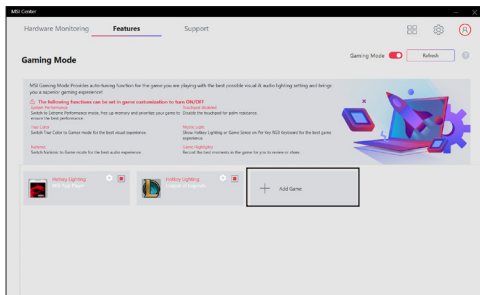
MSI Center

Hardware Monitoring Features Support

Gaming Mode

Gaming Mode Refresh

MSI Gaming Mode Provides auto-tuning function for the game you are playing with the best possible visual & audio lighting setting and brings you a superior gaming experience!

⚠ The following functions can be set in game customization to turn ON/OFF

System Performance
Switch to Extreme Performance mode, free up memory and prioritize your game to ensure the best performance

Touchpad disabled
Disable the touchpad for palm resistance.

True Color
Switch True Color to Gamer mode for the best visual experience.

Mystic Light
Show Hotkey Lighting or Game Series on Per Key RGB Keyboard for the best gamer experience.

Nahimic
Switch Nahimic to Gamer mode for the best audio experience.

Game Highlights
Record the best moments in the game for you to review or share.

Hotkey Lighting
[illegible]

Hotkey Lighting
League of Legends

Add Game